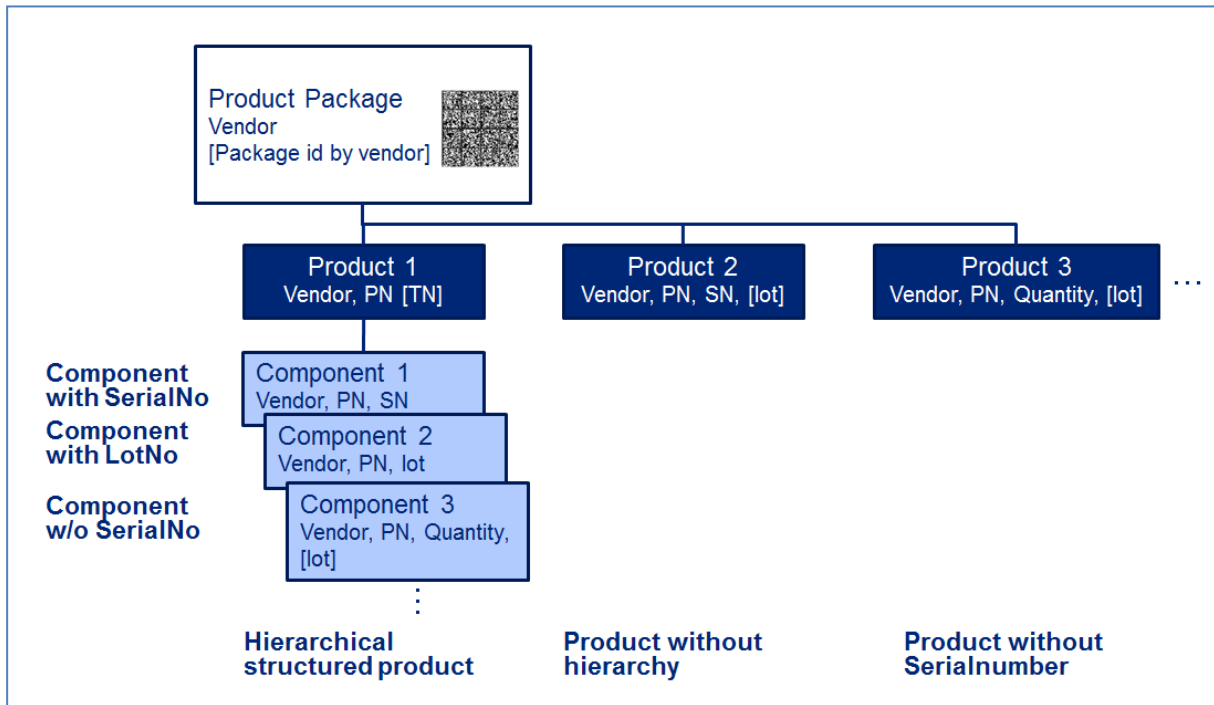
Product Package
Vendor
[Package id by vendor]

Product 1
Vendor, PN [TN]

Product 2
Vendor, PN, SN, [lot]

Product 3
Vendor, PN, Quantity, [lot]

…

Component with SerialNo

Component 1
Vendor, PN, SN

Component with LotNo

Component 2
Vendor, PN, lot

Component w/o SerialNo

Component 3
Vendor, PN, Quantity, [lot]

⋮

Hierarchical structured product

Product without hierarchy

Product without Serialnumber